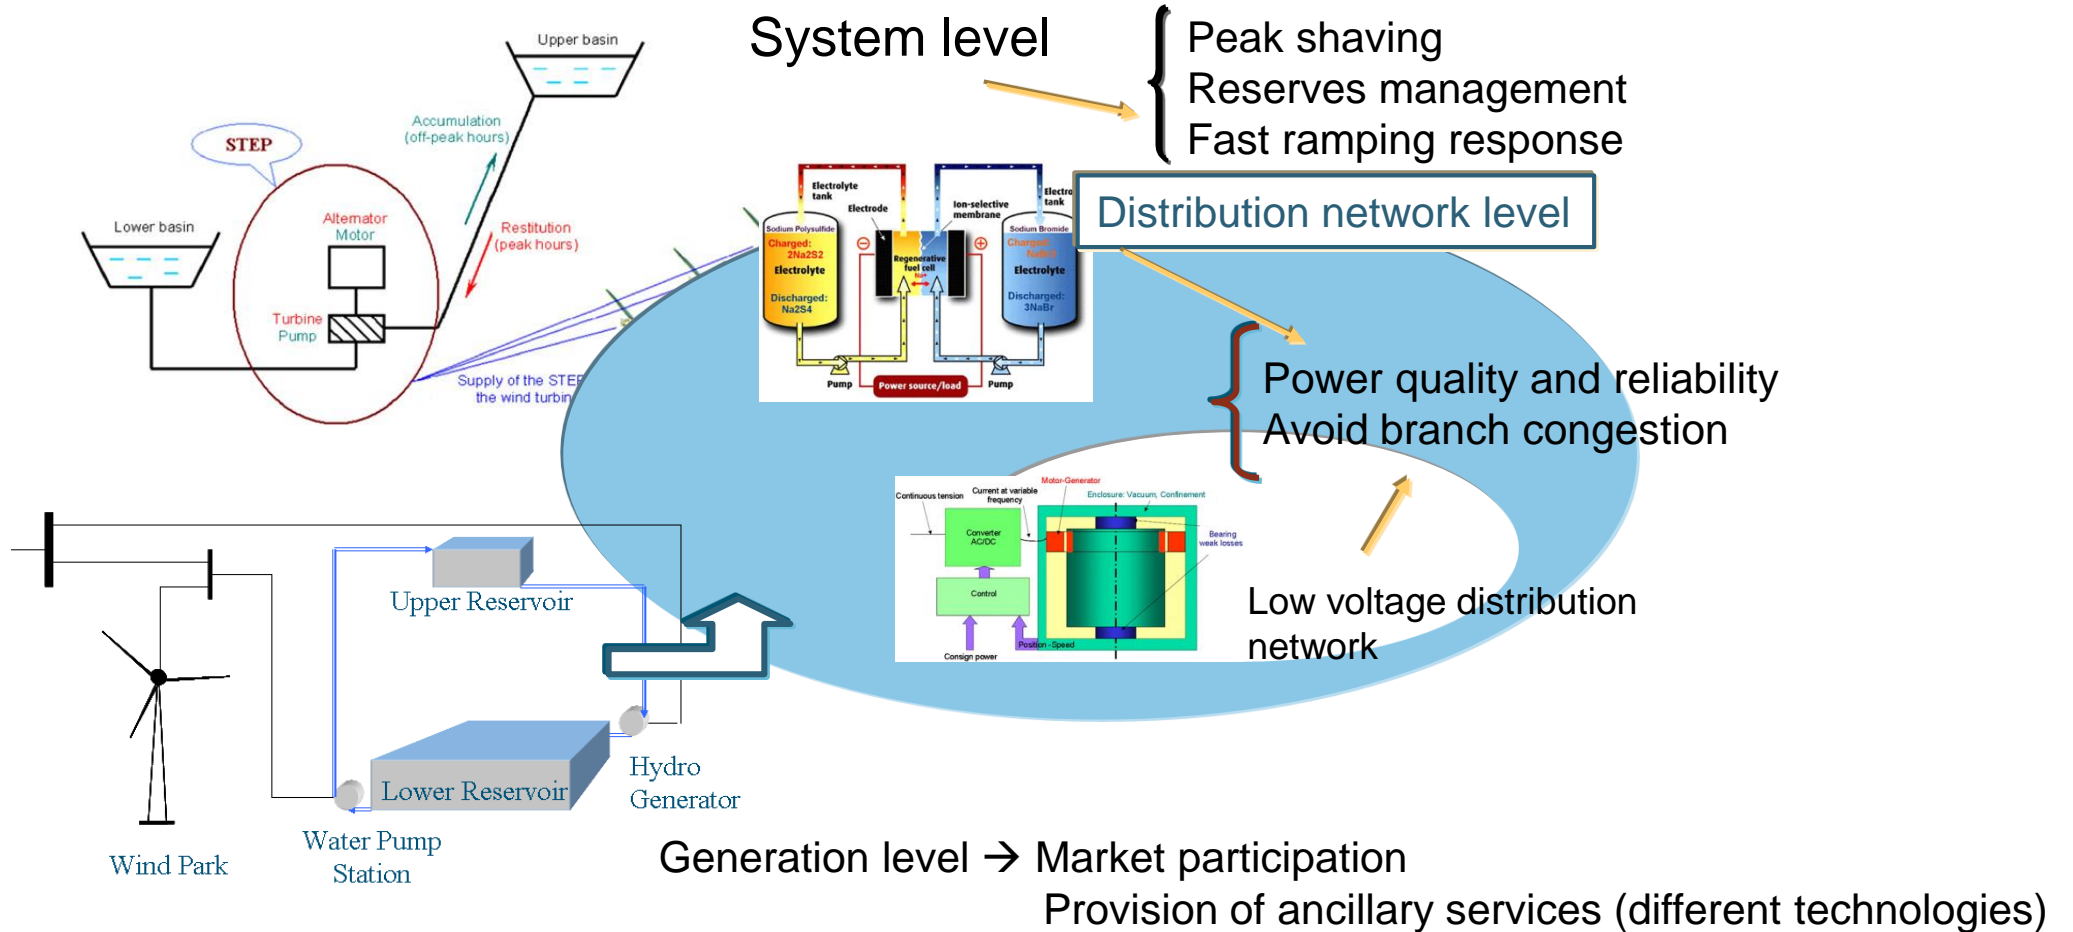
System level

Peak shaving
Reserves management
Fast ramping response

Upper basin

Accumulation (off-peak hours)

STEP

Lower basin

Alternator Motor

Restitution (peak hours)

Turbine Pump

Supply of the STEP the wind turbin

Electrolyte tank
Electrode
Ion-selective membrane
Electro tank
Sodium Polysulfide
Charged: 2Na2S2
Electrolyte
Discharged: Na2S4
Regenerative fuel cell
Sodium Bromide
Charged: NaBr3
Electrolyte
Discharged: 3NaBr
Pump
Power source/load
Pump

Distribution network level

Power quality and reliability
Avoid branch congestion

Continuous tension
Current at variable frequency
Motor-Generator
Enclosure: Vacuum, Confinement
Converter AC/DC
Bearing weak losses
Control
Consign power
Position - Speed

Low voltage distribution network

Upper Reservoir

Lower Reservoir

Hydro Generator

Wind Park

Water Pump Station

Generation level → Market participation
Provision of ancillary services (different technologies)